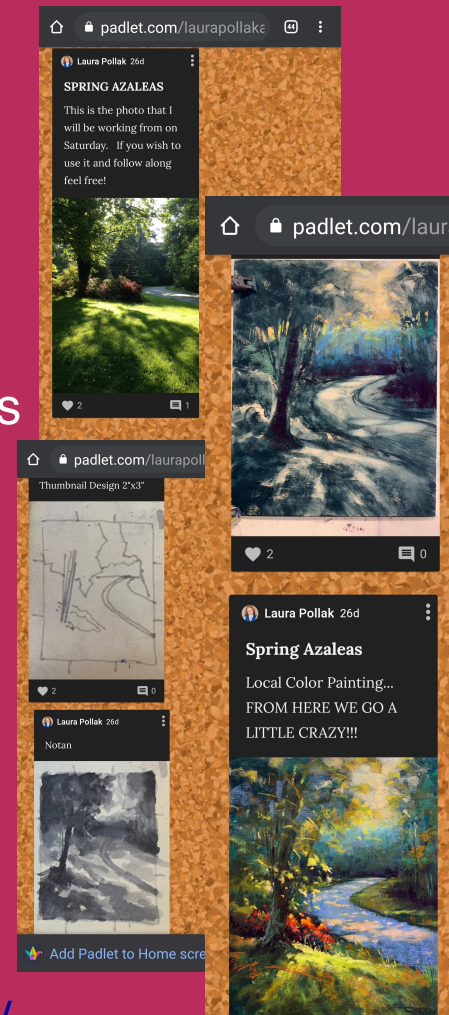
padlet.com/laurapollaka

44

Laura Pollak 26d

SPRING AZALEAS

This is the photo that I will be working from on Saturday. If you wish to use it and follow along feel free!

2

1

padlet.com/laura

2

0

padlet.com/laurapoll

Thumbnail Design 2"x3"

2

0

Laura Pollak 26d

Notan

Add Padlet to Home scre

Laura Pollak 26d

Spring Azaleas

Local Color Painting... FROM HERE WE GO A LITTLE CRAZY!!!

s